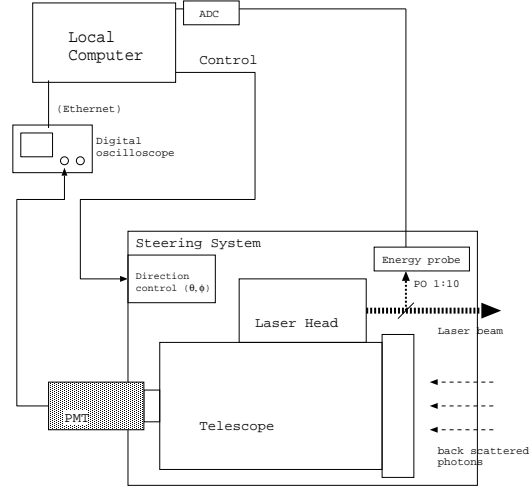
ADC

Local Computer

Control

(Ethernet)

Digital oscilloscope

Steering System

Energy probe

Direction control ($\theta$,$\phi$)

PO 1:10

Laser Head

Laser beam

PMT

Telescope

back scattered photons